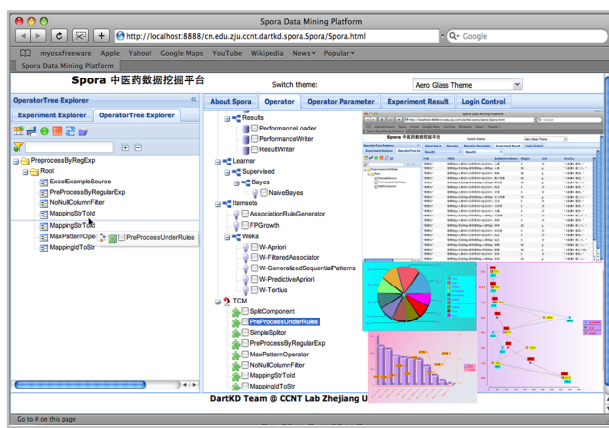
Spora Data Mining Platform

http://localhost:8888/cn.edu.zju.ccnt.dartkd.spora.Spora/Spora.html

Google

myosxfreeware Apple Yahoo! Google Maps YouTube Wikipedia News Popular

Spora Data Mining Platform

Spora 中医药数据挖掘平台

Switch theme: Aero Glass Theme

OperatorTree Explorer

Experiment Explorer OperatorTree Explorer

About Spora Operator Operator Parameter Experiment Result Login Control

PreprocessByRegExp
Root
ExcelExampleSource
PreProcessByRegularExp
NoNullColumnFilter
MappingStrToId
MappingStrToId
MaxPatternOpe
MappingIdToStr
PreProcessUnderRules

Results
PerformanceLoader
PerformanceWriter
ResultWriter
Learner
Supervised
Bayes
NaiveBayes
Itemsets
AssociationRuleGenerator
FPGrowth
Weka
W-Apriori
W-FilteredAssociator
W-GeneralizedSequentialPatterns
W-PredictiveApriori
W-Tertius
TCM
SplitComponent
PreProcessUnderRules
SimpleSplitor
PreProcessByRegularExp
MaxPatternOperator
NoNullColumnFilter
MappingStrToId
MappingIdToStr

DartKD Team @ CCNT Lab Zhejiang U

Go to # on this page